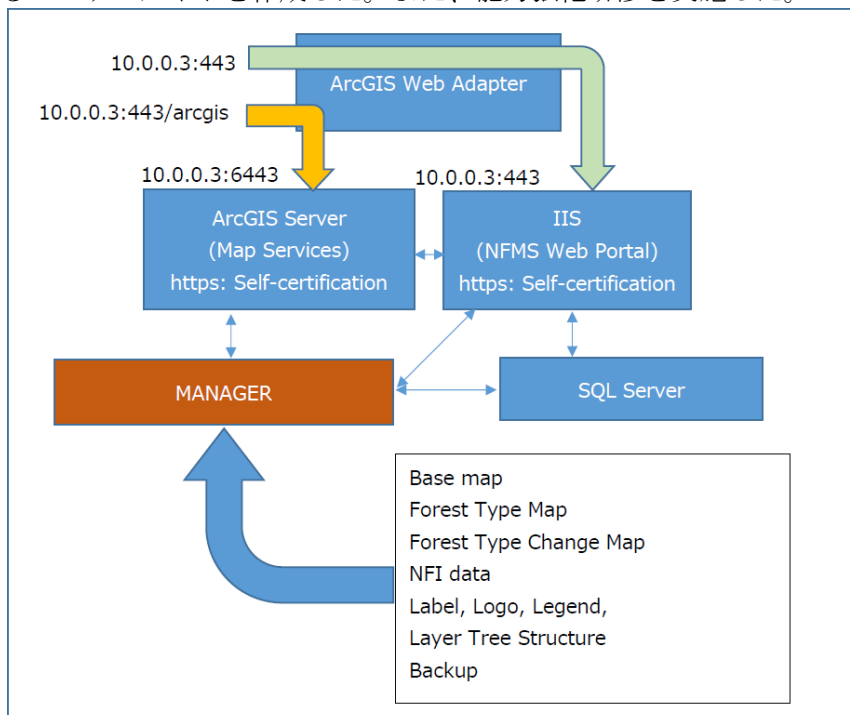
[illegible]

10.0.0.3:443

ArcGIS Web Adapter

10.0.0.3:443/arcgis

10.0.0.3:6443

10.0.0.3:443

ArcGIS Server
(Map Services)
https: Self-certification

IIS
(NFMS Web Portal)
https: Self-certification

MANAGER

SQL Server

Base map
Forest Type Map
Forest Type Change Map
NFI data
Label, Logo, Legend,
Layer Tree Structure
Backup